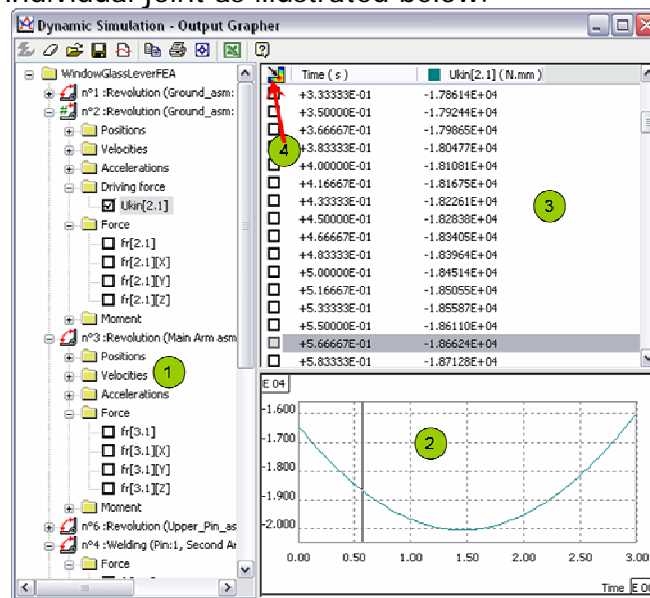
individual joint as illustrated below:

Dynamic Simulation - Output Grapher

WindowGlassLeverFEA
n°1 :Revolution (Ground_asm:
n°2 :Revolution (Ground_asm:
Positions
Velocities
Accelerations
Driving force
Ukin[2.1]
Force
fr[2.1]
fr[2.1][X]
fr[2.1][Y]
fr[2.1][Z]
Moment
n°3 :Revolution (Main Arm asm
Positions
Velocities
Accelerations
Force
fr[3.1]
fr[3.1][X]
fr[3.1][Y]
fr[3.1][Z]
Moment
n°6 :Revolution (Upper_Pin_as
n°4 :Welding (Pin:1, Second Ar
Force

1

| | Time ( s ) | Ukin[2.1] ( N.mm ) |
|---|---|---|
| | +3.33333E-01 | -1.78614E+04 |
| | +3.50000E-01 | -1.79244E+04 |
| | +3.66667E-01 | -1.79865E+04 |
| | +3.83333E-01 | -1.80477E+04 |
| | +4.00000E-01 | -1.81081E+04 |
| | +4.16667E-01 | -1.81675E+04 |
| | +4.33333E-01 | -1.82261E+04 |
| | +4.50000E-01 | -1.82838E+04 |
| | +4.66667E-01 | -1.83405E+04 |
| | +4.83333E-01 | -1.83964E+04 |
| | +5.00000E-01 | -1.84514E+04 |
| | +5.16667E-01 | -1.85055E+04 |
| | +5.33333E-01 | -1.85587E+04 |
| | +5.50000E-01 | -1.86110E+04 |
| | +5.66667E-01 | -1.86624E+04 |
| | +5.83333E-01 | -1.87128E+04 |

4

3

E 04
-1.600
-1.700
-1.800
-1.900
-2.000
0.00 0.50 1.00 1.50 2.00 2.50 3.00

2

Time E 0